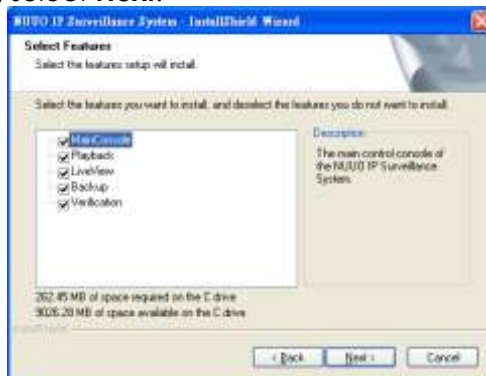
NUUO IP Surveillance System - InstallShield Wizard

Select Features

Select the features setup will install.

Select the features you want to install, and deselect the features you do not want to install.

MainConsole
Playback
LiveView
Backup
Verification

Description

The main control console of the NUUO IP Surveillance System.

262.45 MB of space required on the C drive
9026.20 MB of space available on the C drive

InstallShield

< Back
Next >
Cancel